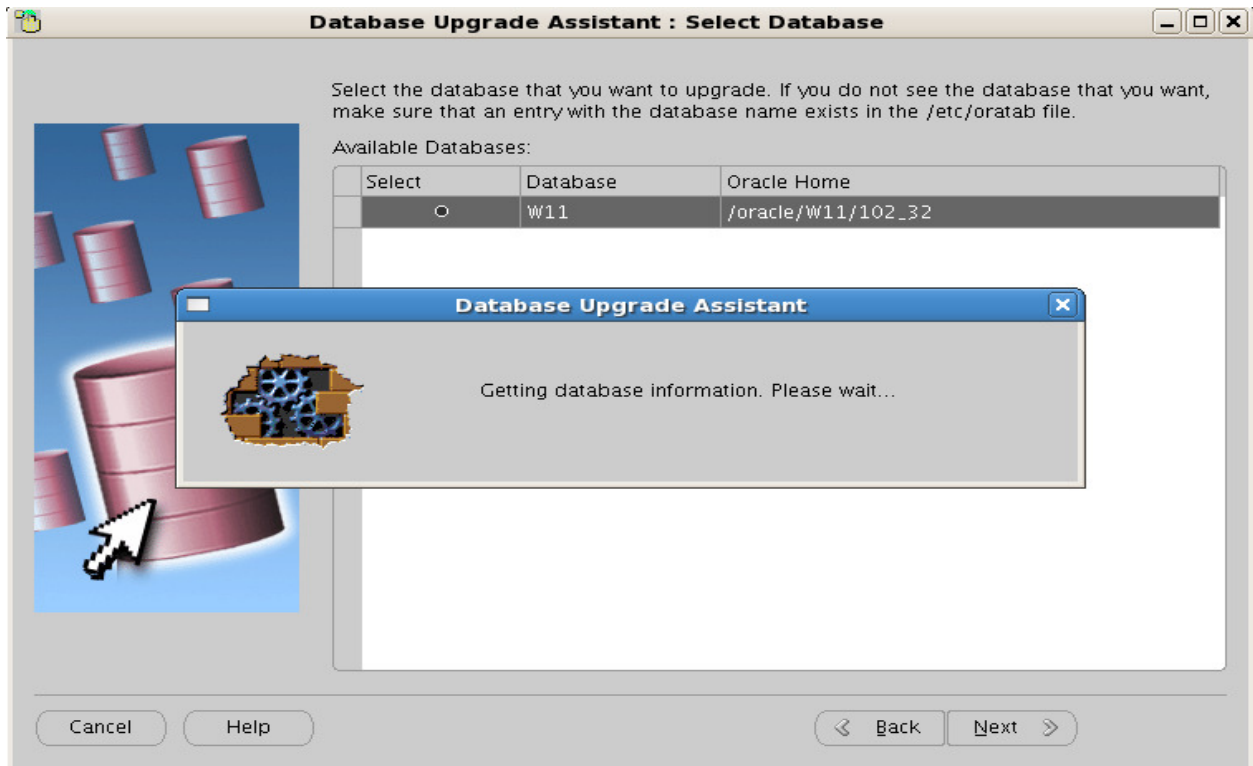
Database Upgrade Assistant : Select Database

Select the database that you want to upgrade. If you do not see the database that you want, make sure that an entry with the database name exists in the /etc/oratab file.

Available Databases:

| Select | Database | Oracle Home |
|---|---|---|
| ○ | W11 | /oracle/W11/102_32 |

Database Upgrade Assistant

Getting database information. Please wait...

Cancel Help Back Next